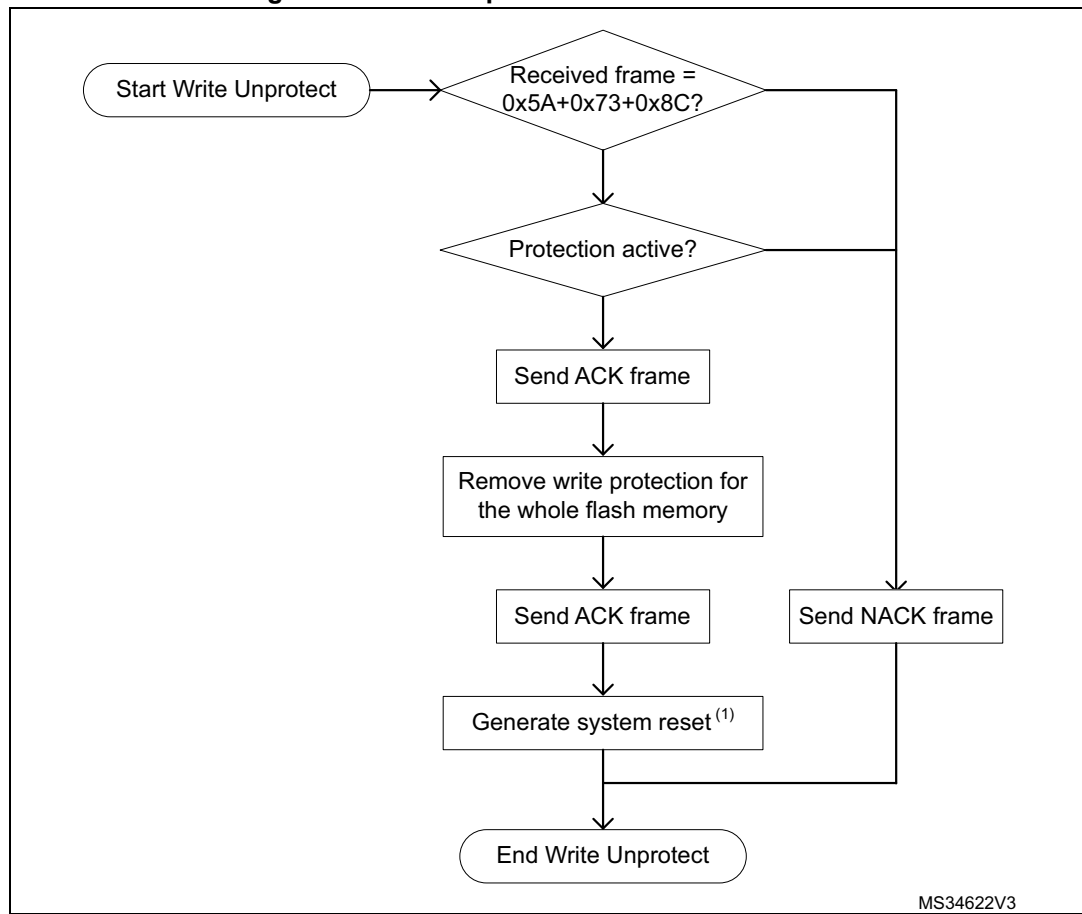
Start Write Unprotect

Received frame = 0x5A+0x73+0x8C?

Protection active?

Send ACK frame

Remove write protection for the whole flash memory

Send ACK frame

Send NACK frame

Generate system reset $^{(1)}$

End Write Unprotect

MS34622V3